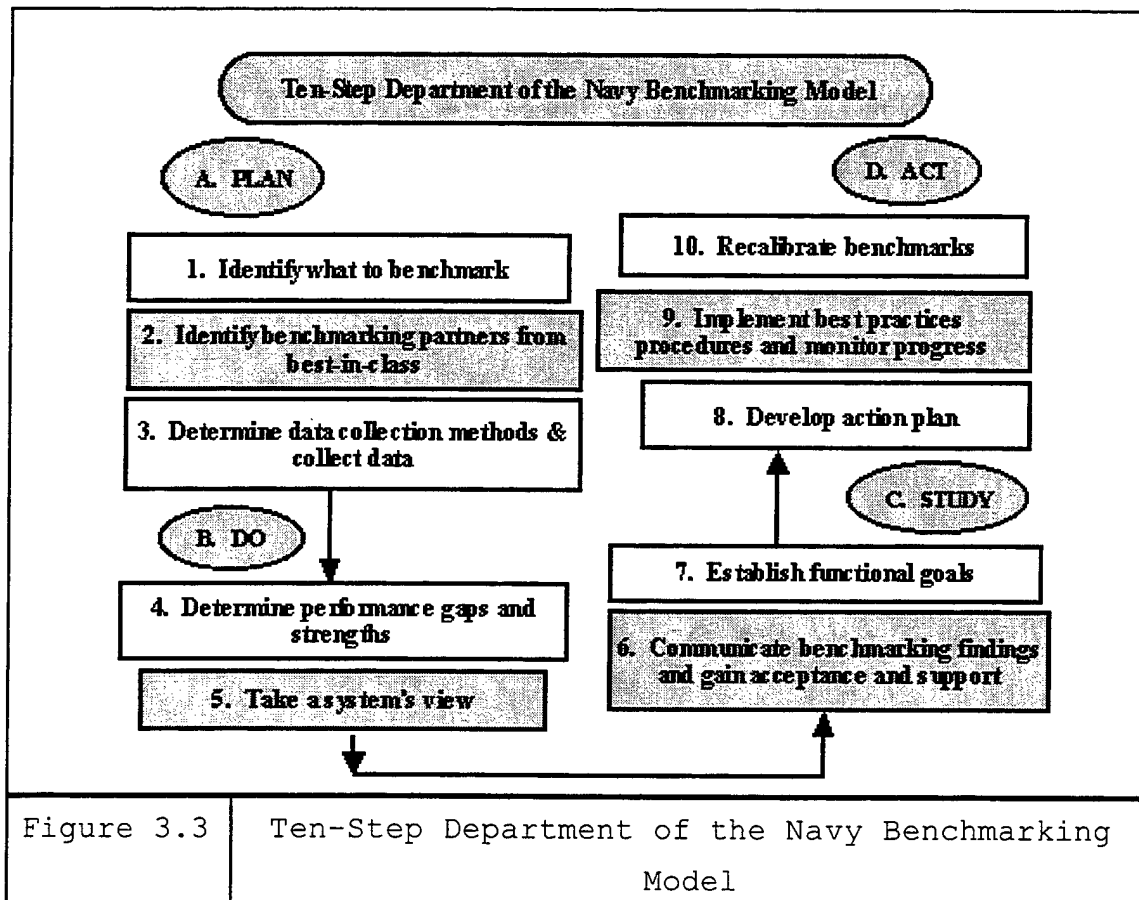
Ten-Step Department of the Navy Benchmarking Model

A. PLAN

1. Identify what to benchmark

2. Identify benchmarking partners from best-in-class

3. Determine data collection methods & collect data

B. DO

4. Determine performance gaps and strengths

5. Take a system's view

D. ACT

10. Recalibrate benchmarks

9. Implement best practices procedures and monitor progress

8. Develop action plan

C. STUDY

7. Establish functional goals

6. Communicate benchmarking findings and gain acceptance and support

| Figure 3.3 | Ten-Step Department of the Navy Benchmarking Model |
|---|---|